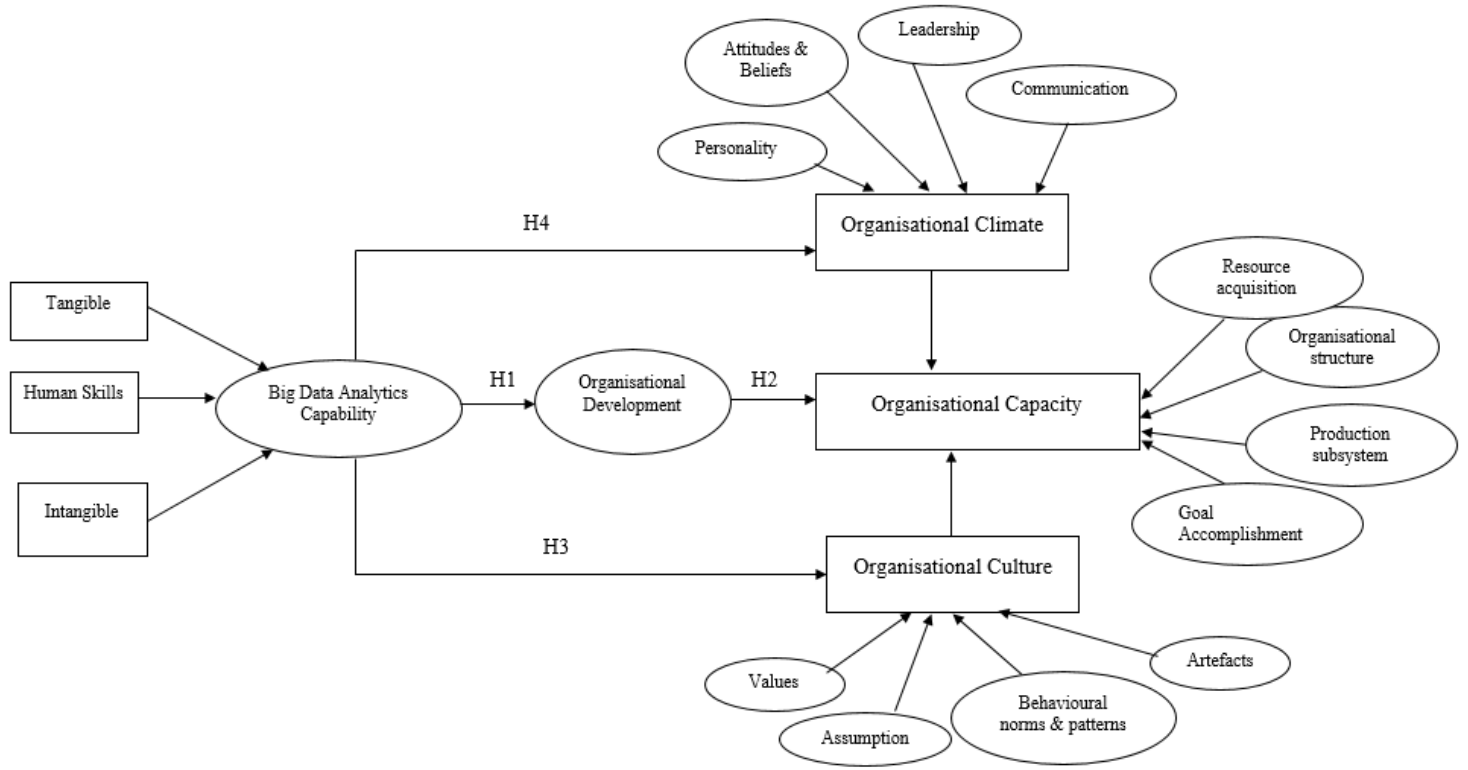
Attitudes & Beliefs

Leadership

Communication

Personality

H4

Organisational Climate

Tangible

Human Skills

Big Data Analytics Capability

H1

Organisational Development

H2

Organisational Capacity

Intangible

Resource acquisition

Organisational structure

Production subsystem

Goal Accomplishment

H3

Organisational Culture

Values

Assumption

Behavioural norms & patterns

Artefacts